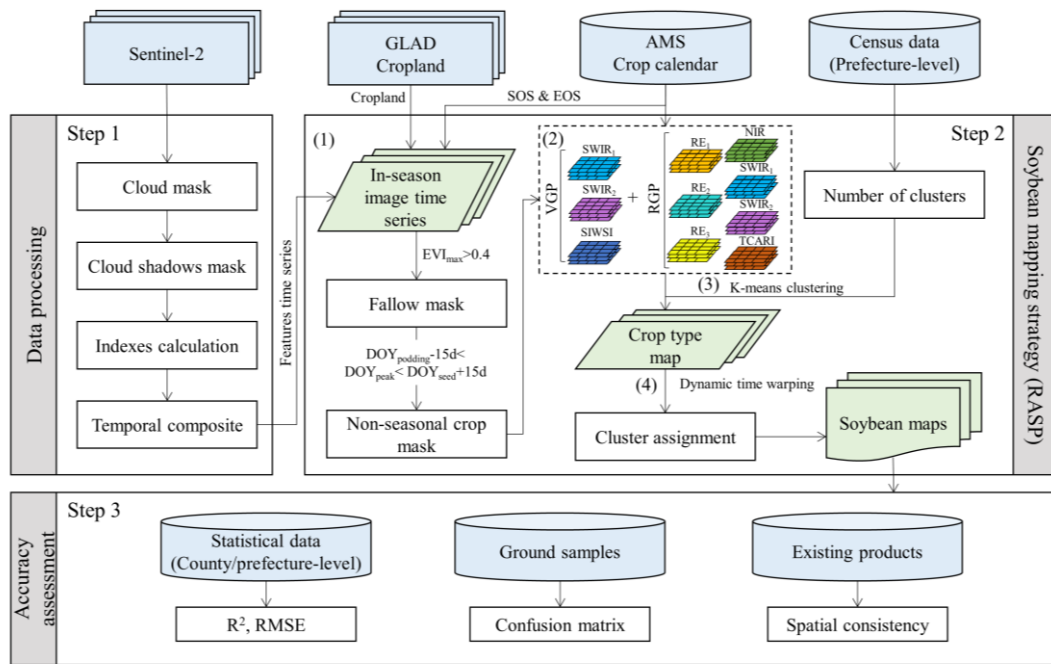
Sentinel-2

GLAD Cropland

AMS Crop calendar

Census data (Prefecture-level)

Cropland

SOS & EOS

Data processing

Step 1

Cloud mask

Cloud shadows mask

Indexes calculation

Temporal composite

Features time series

(1)

In-season image time series

$EVI_{max}$>0.4

Fallow mask

$DOY_{podding}$-15d< $DOY_{peak}$< $DOY_{seed}$+15d

Non-seasonal crop mask

(2)

VGP

$SWIR_1$

$SWIR_2$

SIWSI

+

RGP

$RE_1$

NIR

$RE_2$

$SWIR_1$

$RE_3$

$SWIR_2$

TCARI

(3) K-means clustering

Crop type map

(4) Dynamic time warping

Cluster assignment

Soybean maps

Step 2

Number of clusters

Soybean mapping strategy (RASP)

Accuracy assessment

Step 3

Statistical data (County/prefecture-level)

$R^2$, RMSE

Ground samples

Confusion matrix

Existing products

Spatial consistency